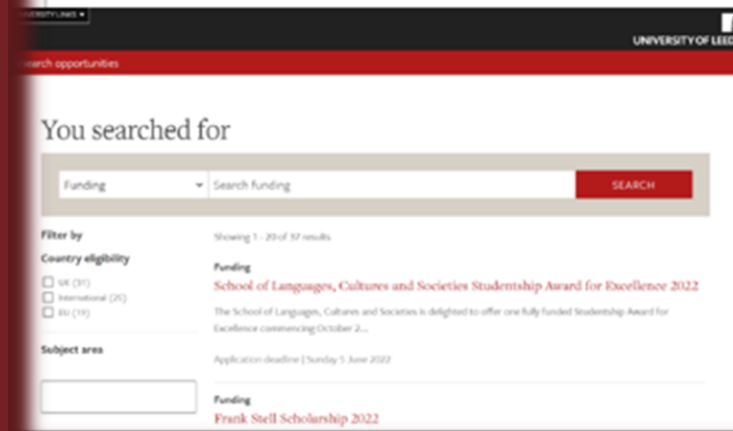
UNIVERSITY LINKS ▾

UNIVERSITY OF LEED

earch opportunities

You searched for

Funding

Search funding

SEARCH

Filter by

Country eligibility

UK (31)

International (26)

EU (19)

Subject area

Showing 1 - 20 of 37 results

Funding

School of Languages, Cultures and Societies Studentship Award for Excellence 2022

The School of Languages, Cultures and Societies is delighted to offer one fully funded Studentship Award for Excellence commencing October 2...

Application deadline | Sunday 5 June 2022

Funding

Frank Stell Scholarship 2022